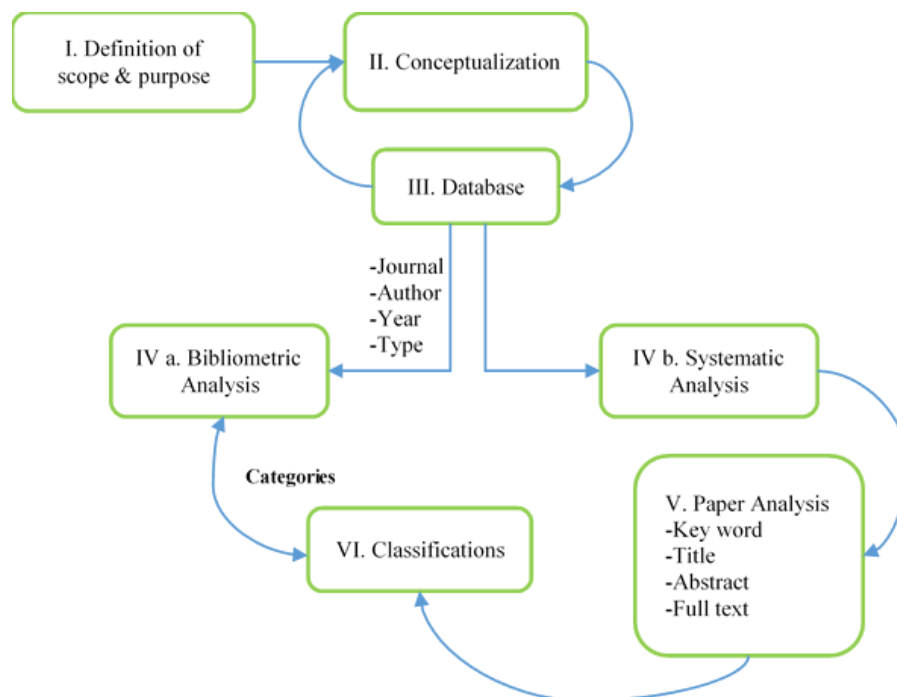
I. Definition of scope & purpose

II. Conceptualization

III. Database

-Journal
-Author
-Year
-Type

IV a. Bibliometric Analysis

IV b. Systematic Analysis

Categories

V. Paper Analysis
-Key word
-Title
-Abstract
-Full text

VI. Classifications